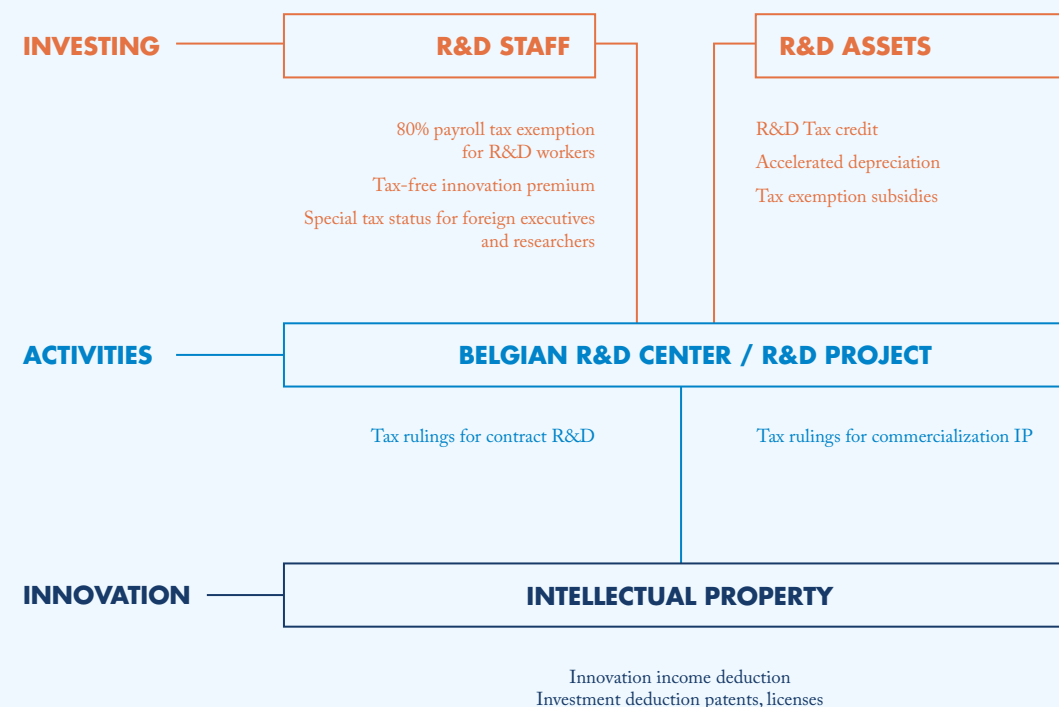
INVESTING

R&D STAFF

R&D ASSETS

80% payroll tax exemption for R&D workers

Tax-free innovation premium

Special tax status for foreign executives and researchers

R&D Tax credit

Accelerated depreciation

Tax exemption subsidies

ACTIVITIES

BELGIAN R&D CENTER / R&D PROJECT

Tax rulings for contract R&D

Tax rulings for commercialization IP

INNOVATION

INTELLECTUAL PROPERTY

Innovation income deduction
Investment deduction patents, licenses